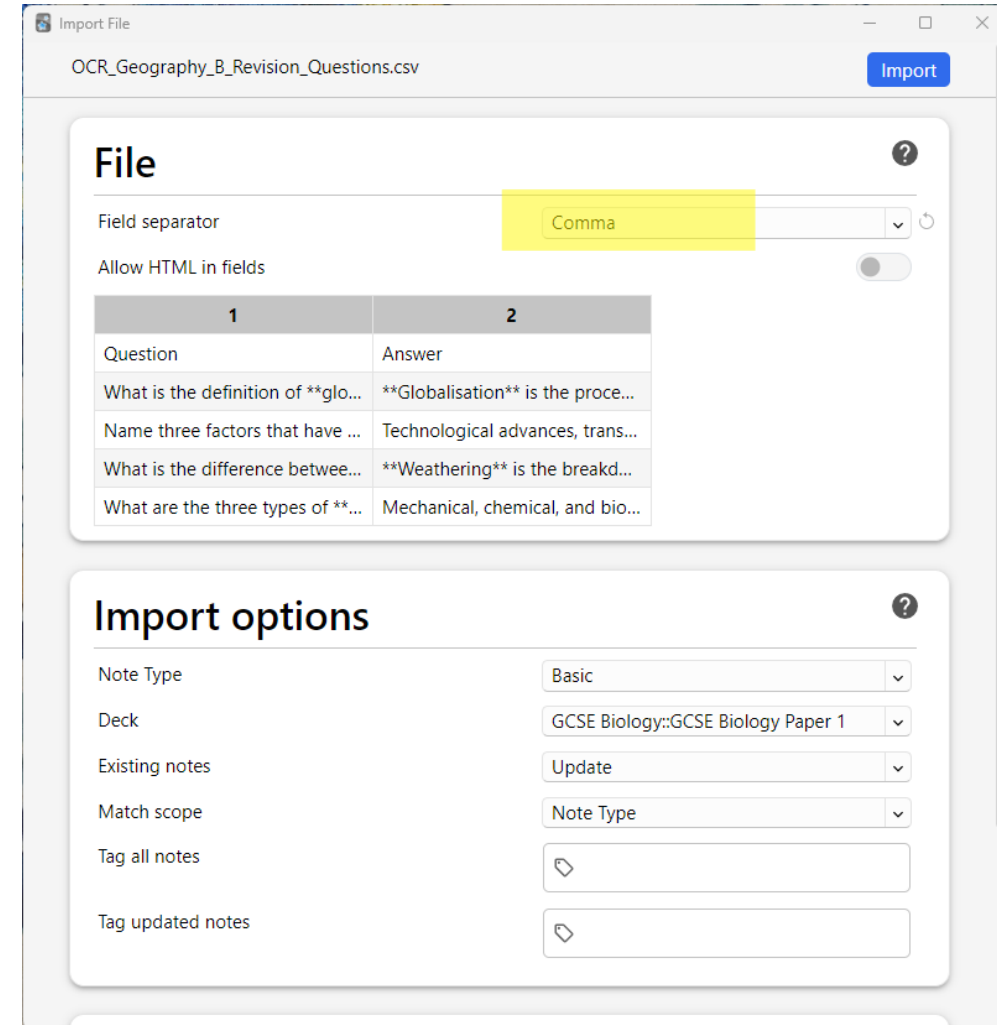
Import File

OCR_Geography_B_Revision_Questions.csv

Import

File

Field separator
Comma

Allow HTML in fields

| 1 | 2 |
|---|---|
| Question | Answer |
| What is the definition of **glo... | **Globalisation** is the proce... |
| Name three factors that have ... | Technological advances, trans... |
| What is the difference betwee... | **Weathering** is the breakd... |
| What are the three types of **... | Mechanical, chemical, and bio... |

Import options

Note Type
Basic

Deck
GCSE Biology::GCSE Biology Paper 1

Existing notes
Update

Match scope
Note Type

Tag all notes

Tag updated notes